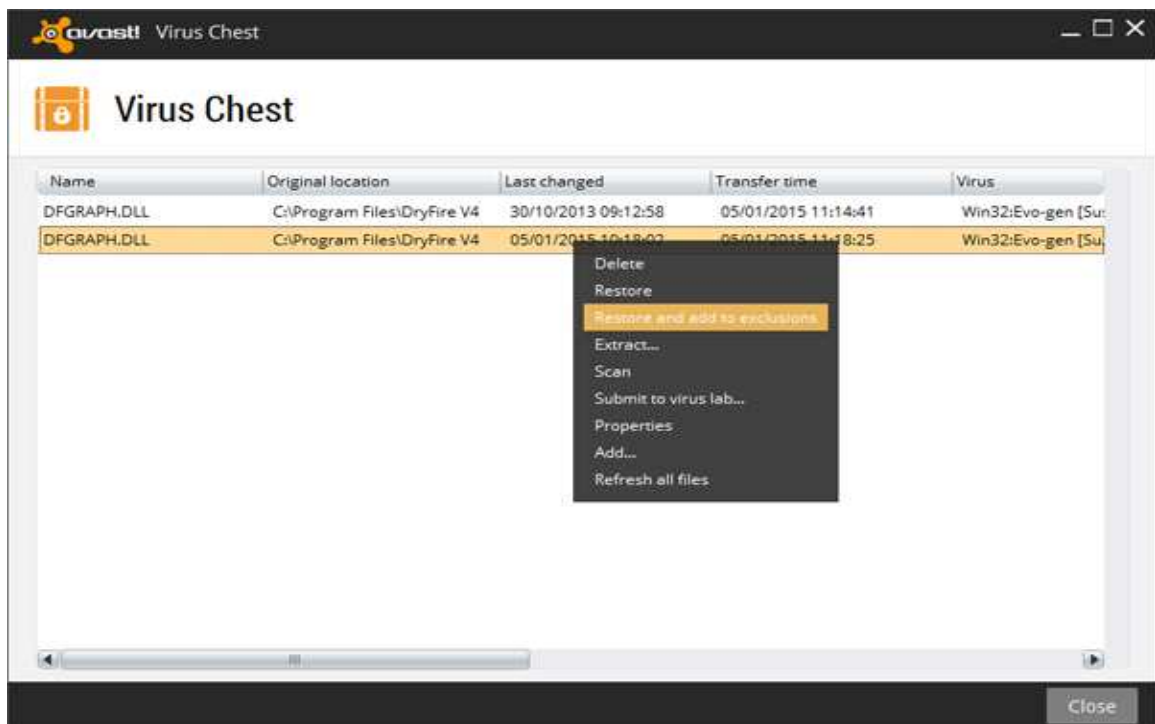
avast! Virus Chest

Virus Chest

| Name | Original location | Last changed | Transfer time | Virus |
|---|---|---|---|---|
| DFGRAPH.DLL | C:\Program Files\DryFire V4 | 30/10/2013 09:12:58 | 05/01/2015 11:14:41 | Win32:Evo-gen [Su: |
| DFGRAPH.DLL | C:\Program Files\DryFire V4 | 05/01/2015 10:18:02 | 05/01/2015 11:18:25 | Win32:Evo-gen [Su. |

Delete
Restore
Restore and add to exclusions
Extract...
Scan
Submit to virus lab...
Properties
Add...
Refresh all files

Close